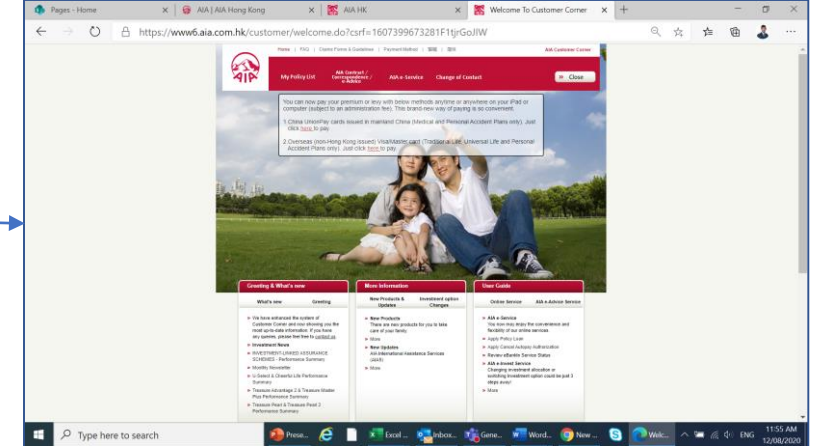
Pages - Home | AIA | AIA Hong Kong | AIA HK | Welcome To Customer Corner

https://www6.aia.com.hk/customer/welcome.do?csrf=1607399673281F1tjrGoJIW

Home | FAQ | Claims Forms & Guidelines | Payment Method | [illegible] | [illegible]

AIA Customer Corner

AIA

My Policy List

AIA Contract / Correspondence / e-Advice

AIA e-Service

Change of Contact

Close

You can now pay your premium or levy with below methods anytime or anywhere on your iPad or computer (subject to an administration fee). This brand-new way of paying is so convenient.

1. China UnionPay cards issued in mainland China (Medical and Personal Accident Plans only). Just Click here to pay.

2. Overseas (non-Hong Kong issued) Visa/Master card (Traditional Life, Universal Life and Personal Accident Plans only). Just click here to pay.

Greeting & What's new

What's new

Greeting

We have enhanced the system of Customer Corner and now showing you the most up-to-date information. If you have any queries, please feel free to contact us.

Investment News

INVESTMENT-LINKED ASSURANCE SCHEMES - Performance Summary

Monthly Newsletter

U-Select & Cheerful Life Performance Summary

Treasure Advantage 2 & Treasure Master Plus Performance Summary

Treasure Pearl & Treasure Pearl 2 Performance Summary

More Information

New Products & Updates

Investment option Changes

New Products

There are new products for you to take care of your family

More

New Updates

AIA International Assistance Services (AIAS)

More

User Guide

Online Service

AIA e-Advisor Service

AIA e-Service

You now may enjoy the convenience and flexibility of our online services

Apply Policy Loan

Apply Cancel Autopay Authorization

Review eBanks Service Status

AIA e-Invest Service

Changing investment allocation or switching investment option could be just 3 steps away!

More

Type here to search

Prese... Excel ... Inbox... Gene... Word... New ... Welc...

ENG 11:55 AM 12/08/2020